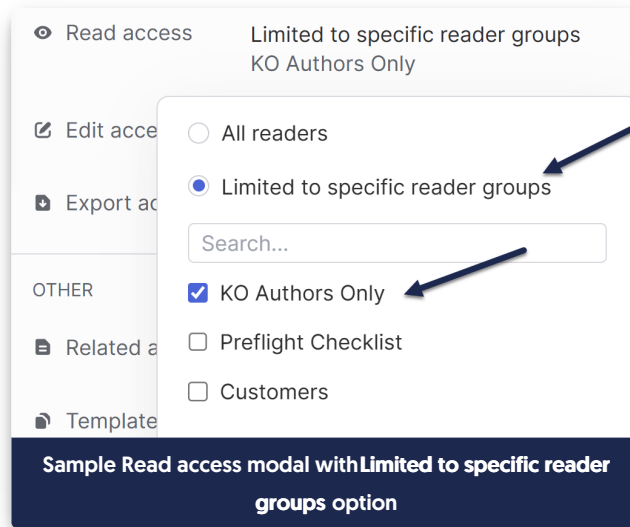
Read access
Limited to specific reader groups
KO Authors Only

Edit acce

Export ac

OTHER

Related a

Template

All readers

Limited to specific reader groups

Search...

KO Authors Only

Preflight Checklist

Customers

Sample Read access modal with Limited to specific reader groups option